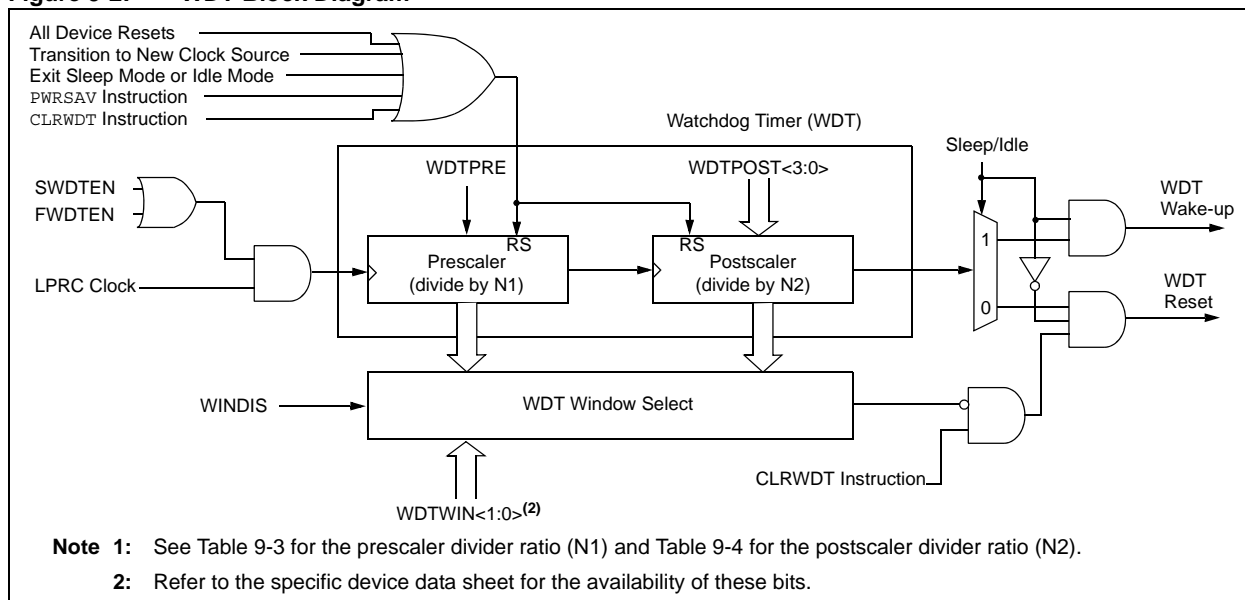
Figure 9-2: WDT Block Diagram

All Device Resets
Transition to New Clock Source
Exit Sleep Mode or Idle Mode
PWRSAV Instruction
CLRWDT Instruction

Watchdog Timer (WDT)

Sleep/Idle

SWDTEN
FWDTEN

WDTPRE

WDTPOST<3:0>

WDT
Wake-up

LPRC Clock

RS
Prescaler
(divide by N1)

RS
Postscaler
(divide by N2)

1

0

WDT
Reset

WINDIS

WDT Window Select

CLRWDT Instruction

WDTWIN<1:0>$^{(2)}$

Note 1: See Table 9-3 for the prescaler divider ratio (N1) and Table 9-4 for the postscaler divider ratio (N2).

2: Refer to the specific device data sheet for the availability of these bits.